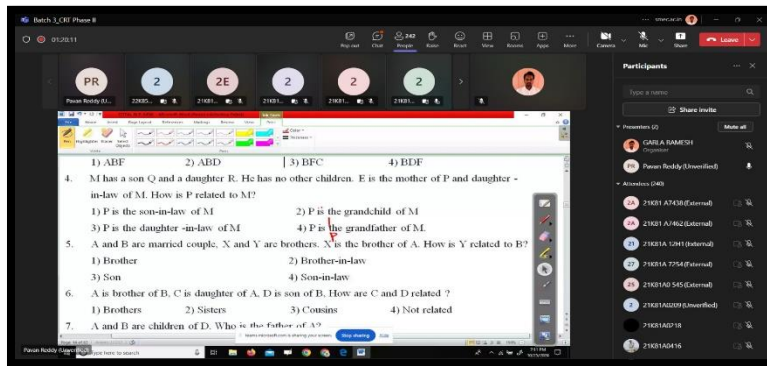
Batch 3_CRT Phase II

01:20:11

Pop out Chat People Raise React View Rooms Apps More Camera Mic Share Leave

PR Pavan Reddy (U... 2 22K85... 2E 21K81... 2 21K81... 2 21K81... 2 21K81...

Participants

Type a name

Share invite

Presenters (2) Mute all

GARLA RAMESH Organizer

PR Pavan Reddy (Unverified)

Attendees (240)

2A 21K81 A7438 (External)

2A 21K81 A7462 (External)

21 21K81A 12H1 (External)

27 21K81A 7754 (External)

25 21K81A0 545 (External)

2 21K81A0209 (Unverified)

21K81A0218

21K81A0416

1) ABF 2) ABD 3) BFC 4) BDF

4. M has a son Q and a daughter R. He has no other children. E is the mother of P and daughter-in-law of M. How is P related to M?

1) P is the son-in-law of M 2) P is the grandchild of M

3) P is the daughter -in-law of M 4) P is the grandfather of M.

5. A and B are married couple, X and Y are brothers. X is the brother of A. How is Y related to B?

1) Brother 2) Brother-in-law

3) Son 4) Son-in-law

6. A is brother of B, C is daughter of A, D is son of B, How are C and D related ?

1) Brothers 2) Sisters 3) Cousins 4) Not related

7. A and B are children of D. Who is the father of A?

Pavan Reddy (Unverified)

Stop sharing